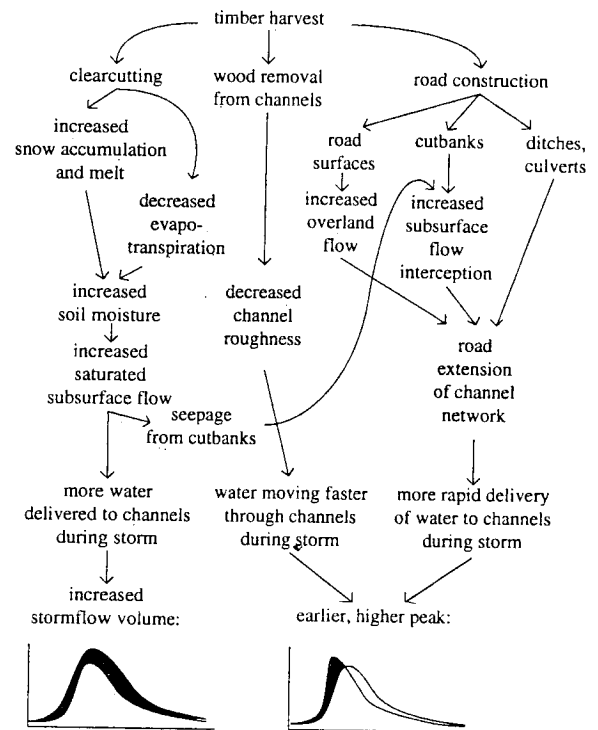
timber harvest

clearcutting

wood removal from channels

road construction

increased snow accumulation and melt

decreased evapotranspiration

road surfaces

cutbanks

ditches, culverts

increased overland flow

increased subsurface flow interception

increased soil moisture

decreased channel roughness

increased saturated subsurface flow

road extension of channel network

seepage from cutbanks

more water delivered to channels during storm

water moving faster through channels during storm

more rapid delivery of water to channels during storm

increased stormflow volume:

earlier, higher peak: